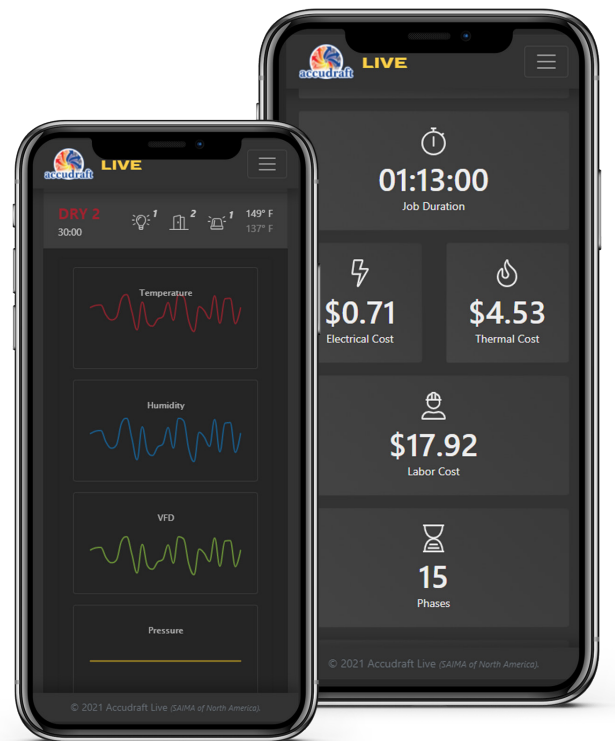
accudraft LIVE

01:13:00
Job Duration

$0.71
Electrical Cost

$4.53
Thermal Cost

$17.92
Labor Cost

15
Phases

© 2021 Accudraft Live (SAIMA of North America).

accudraft LIVE

DRY 2
30:00

1 2 1

149° F
137° F

Temperature

Humidity

VFD

Pressure

© 2021 Accudraft Live (SAIMA of North America).